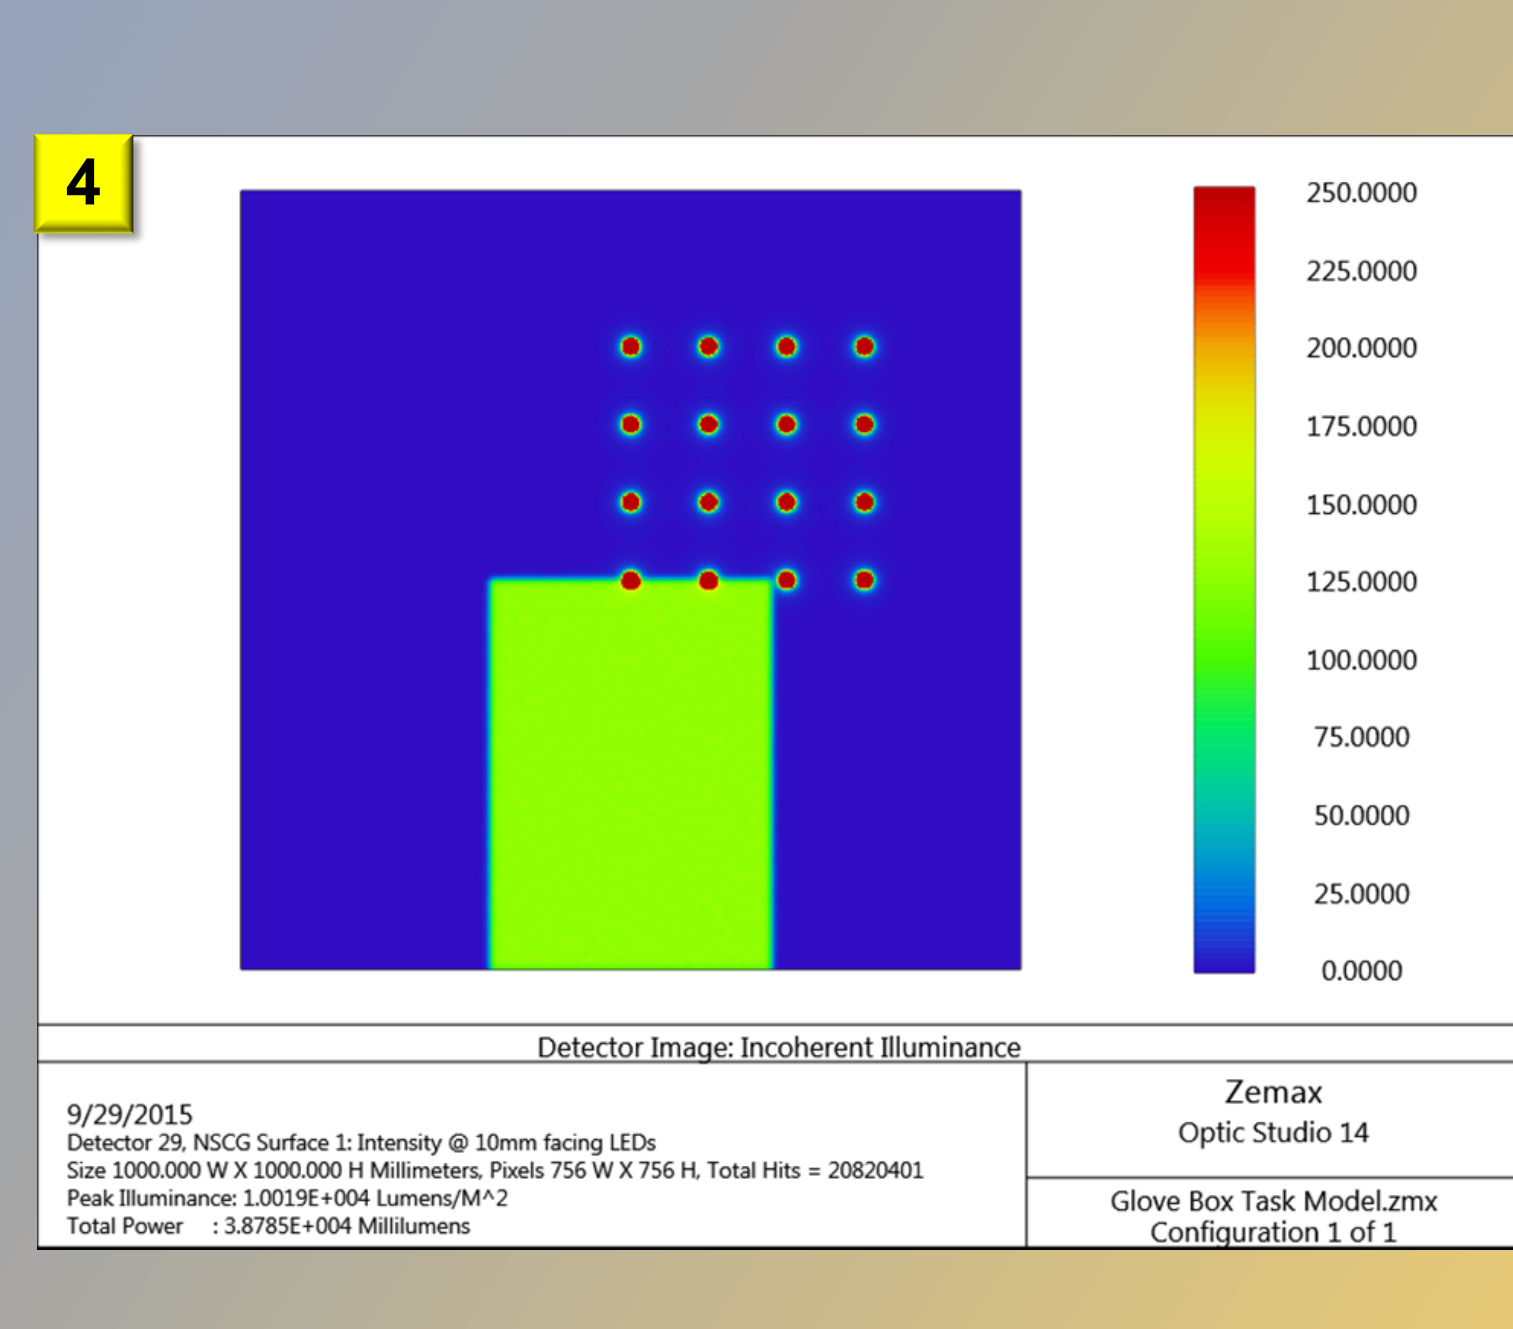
4

250.0000
225.0000
200.0000
175.0000
150.0000
125.0000
100.0000
75.0000
50.0000
25.0000
0.0000

Detector Image: Incoherent Illuminance

9/29/2015
Detector 29, NSCG Surface 1: Intensity @ 10mm facing LEDs
Size 1000.000 W X 1000.000 H Millimeters, Pixels 756 W X 756 H, Total Hits = 20820401
Peak Illuminance: 1.0019E+004 Lumens/M^2
Total Power : 3.8785E+004 Millilumens

Zemax
Optic Studio 14

Glove Box Task Model.zmx
Configuration 1 of 1